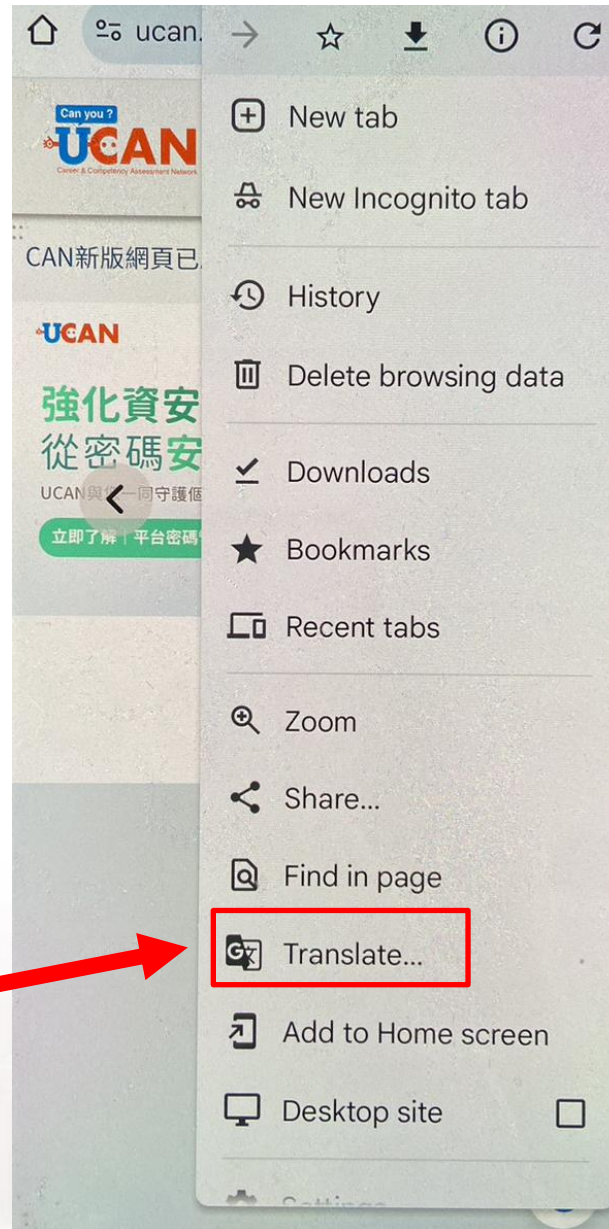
ucan.

Can you ?
UCAN
Career & Competency Assessment Network

CAN新版網頁已

UCAN

強化資安
從密碼安

UCAN與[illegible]一同守護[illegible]

立即了解 | 平台密碼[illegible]

New tab

New Incognito tab

History

Delete browsing data

Downloads

Bookmarks

Recent tabs

Zoom

Share...

Find in page

Translate...

Add to Home screen

Desktop site

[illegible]